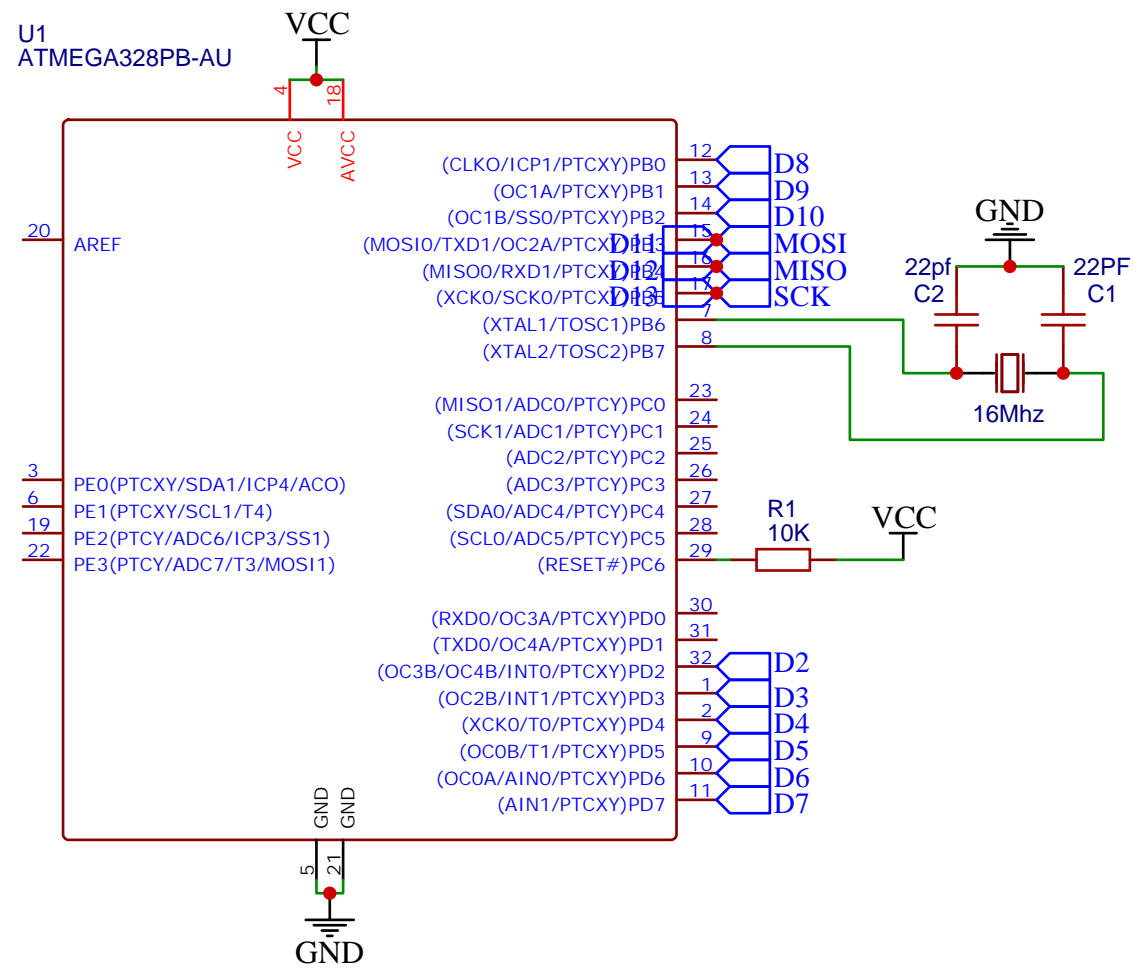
U1
ATMEGA328PB-AU

VCC

4 18
VCC AVCC

20 AREF

3 PE0(PTCXY/SDA1/ICP4/ACO)
6 PE1(PTCXY/SCL1/T4)
19 PE2(PTCY/ADC6/ICP3/SS1)
22 PE3(PTCY/ADC7/T3/MOSI1)

(CLKO/ICP1/PTCXY)PB0 12 D8
(OC1A/PTCXY)PB1 13 D9
(OC1B/SS0/PTCXY)PB2 14 D10
(MOSI0/TXD1/OC2A/PTCXY)PB3 15 D11 MOSI
(MISO0/RXD1/PTCXY)PB4 16 D12 MISO
(XCK0/SCK0/PTCXY)PB5 17 D13 SCK
(XTAL1/TOSC1)PB6 7
(XTAL2/TOSC2)PB7 8

(MISO1/ADC0/PTCY)PC0 23
(SCK1/ADC1/PTCY)PC1 24
(ADC2/PTCY)PC2 25
(ADC3/PTCY)PC3 26
(SDA0/ADC4/PTCY)PC4 27
(SCL0/ADC5/PTCY)PC5 28
(RESET#)PC6 29

(RXD0/OC3A/PTCXY)PD0 30
(TXD0/OC4A/PTCXY)PD1 31
(OC3B/OC4B/INT0/PTCXY)PD2 32 D2
(OC2B/INT1/PTCXY)PD3 1 D3
(XCK0/T0/PTCXY)PD4 2 D4
(OC0B/T1/PTCXY)PD5 9 D5
(OC0A/AIN0/PTCXY)PD6 10 D6
(AIN1/PTCXY)PD7 11 D7

GND GND
5 21
GND

GND
22pf C2
22PF C1
16Mhz

R1
10K
VCC